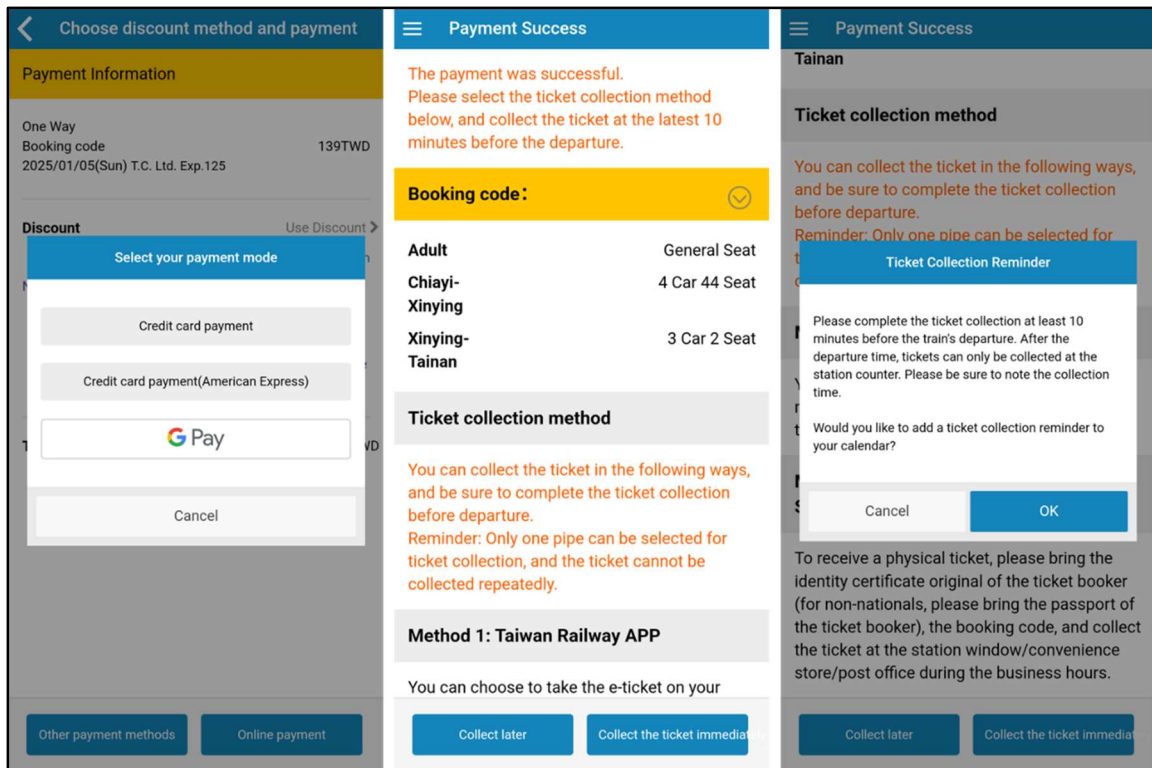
Choose discount method and payment

Payment Information

One Way
Booking code 139TWD
2025/01/05(Sun) T.C. Ltd. Exp.125

Discount Use Discount

Select your payment mode

Credit card payment

Credit card payment(American Express)

G Pay

Cancel

Other payment methods Online payment

Payment Success

The payment was successful. Please select the ticket collection method below, and collect the ticket at the latest 10 minutes before the departure.

Booking code:

| | |
|---|---|
| Adult | General Seat |
| Chiayi-Xinying | 4 Car 44 Seat |
| Xinying-Tainan | 3 Car 2 Seat |

Ticket collection method

You can collect the ticket in the following ways, and be sure to complete the ticket collection before departure.
Reminder: Only one pipe can be selected for ticket collection, and the ticket cannot be collected repeatedly.

Method 1: Taiwan Railway APP

You can choose to take the e-ticket on your

Collect later Collect the ticket immediat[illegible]

Payment Success

Tainan

Ticket collection method

You can collect the ticket in the following ways, and be sure to complete the ticket collection before departure.
Reminder: Only one pipe can be selected for

Ticket Collection Reminder

Please complete the ticket collection at least 10 minutes before the train's departure. After the departure time, tickets can only be collected at the station counter. Please be sure to note the collection time.

Would you like to add a ticket collection reminder to your calendar?

Cancel OK

To receive a physical ticket, please bring the identity certificate original of the ticket booker (for non-nationals, please bring the passport of the ticket booker), the booking code, and collect the ticket at the station window/convenience store/post office during the business hours.

Collect later Collect the ticket immediat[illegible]